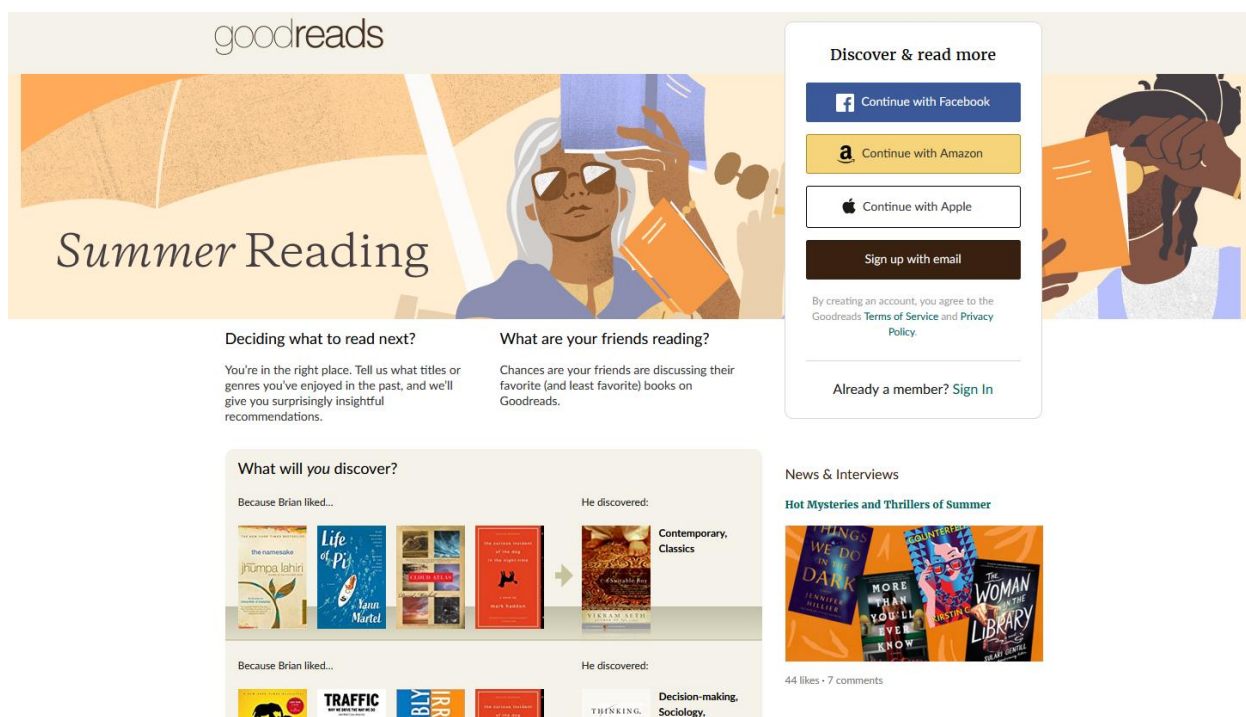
goodreads

Summer Reading

Discover & read more

Continue with Facebook

Continue with Amazon

Continue with Apple

Sign up with email

By creating an account, you agree to the Goodreads Terms of Service and Privacy Policy.

Already a member? Sign In

Deciding what to read next?

You're in the right place. Tell us what titles or genres you've enjoyed in the past, and we'll give you surprisingly insightful recommendations.

What are your friends reading?

Chances are your friends are discussing their favorite (and least favorite) books on Goodreads.

What will *you* discover?

Because Brian liked...

the namesake
jhumpa lahiri

Life of Pi
Yann Martel

CLOUD ATLAS

the curious incident of the dog in the night-time
mark haddon

He discovered:

A Suitable Boy
VIKRAM SETH

Contemporary, Classics

Because Brian liked...

TRAFFIC

He discovered:

THINKING,

Decision-making, Sociology,

News & Interviews

Hot Mysteries and Thrillers of Summer

THINGS WE DO IN THE DARK
JENNIFER HILLIER

MORE THAN YOU'LL EVER KNOW

COUNTERFEIT
KIRSTIN CHEN

THE WOMAN IN THE LIBRARY
SULARI GENTILL

44 likes · 7 comments